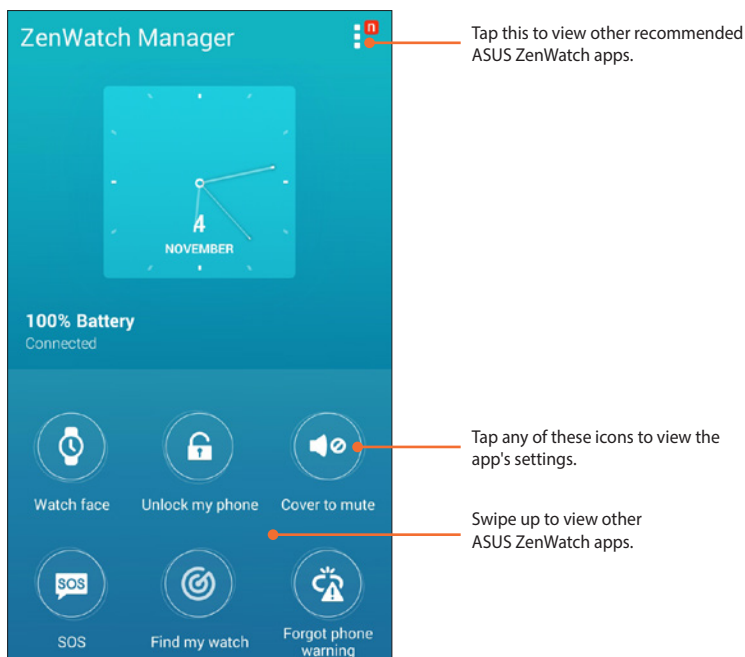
ZenWatch Manager

n

4
NOVEMBER

100% Battery
Connected

Watch face
Unlock my phone
Cover to mute

SOS
SOS
Find my watch
Forgot phone warning

Tap this to view other recommended ASUS ZenWatch apps.

Tap any of these icons to view the app's settings.

Swipe up to view other ASUS ZenWatch apps.